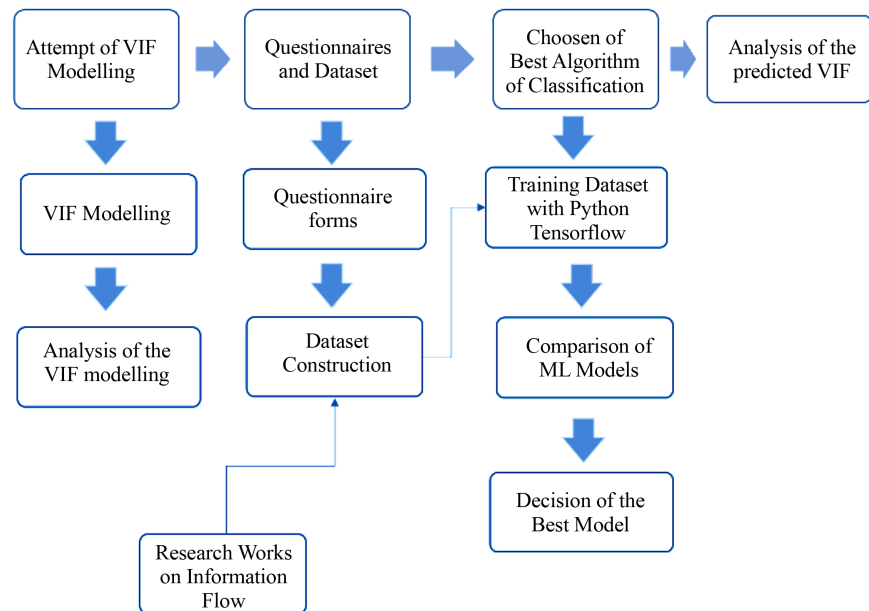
Attempt of VIF Modelling

Questionnaires and Dataset

Choosen of Best Algorithm of Classification

Analysis of the predicted VIF

VIF Modelling

Analysis of the VIF modelling

Questionnaire forms

Dataset Construction

Research Works on Information Flow

Training Dataset with Python Tensorflow

Comparison of ML Models

Decision of the Best Model